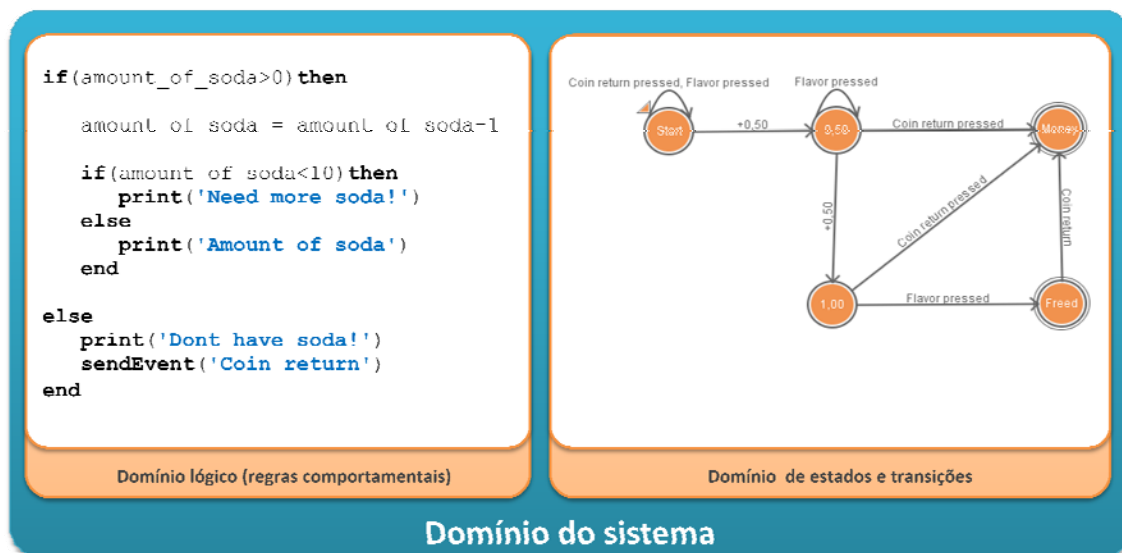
if(amount_of_soda>0)then

amount of soda = amount of soda-1

if(amount of soda<10)then
print('Need more soda!')
else
print('Amount of soda')
end

else
print('Dont have soda!')
sendEvent('Coin return')
end

Domínio lógico (regras comportamentais)

Coin return pressed, Flavor pressed

Flavor pressed

Start

+0,50

0,50

Coin return pressed

Money

+0,50

Coin return pressed

Coin return

1,00

Flavor pressed

Freed

Domínio de estados e transições

Domínio do sistema